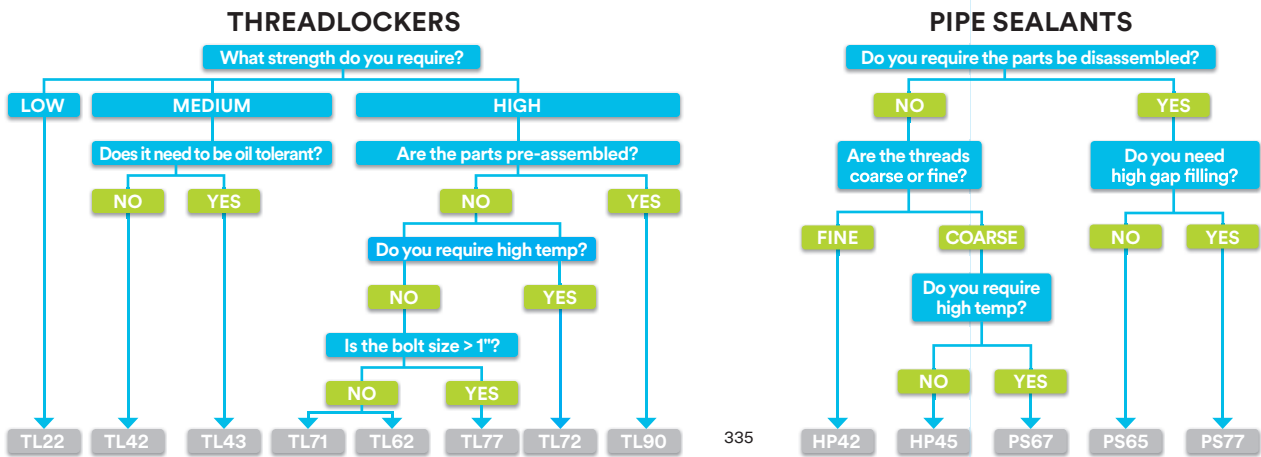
THREADLOCKERS

What strength do you require?

LOW

MEDIUM

HIGH

Does it need to be oil tolerant?

NO

YES

Are the parts pre-assembled?

NO

YES

Do you require high temp?

NO

YES

Is the bolt size > 1"?

NO

YES

TL22 TL42 TL43 TL71 TL62 TL77 TL72 TL90

335

PIPE SEALANTS

Do you require the parts be disassembled?

NO

YES

Are the threads coarse or fine?

Do you need high gap filling?

FINE

COARSE

NO

YES

Do you require high temp?

NO

YES

HP42 HP45 PS67 PS65 PS77